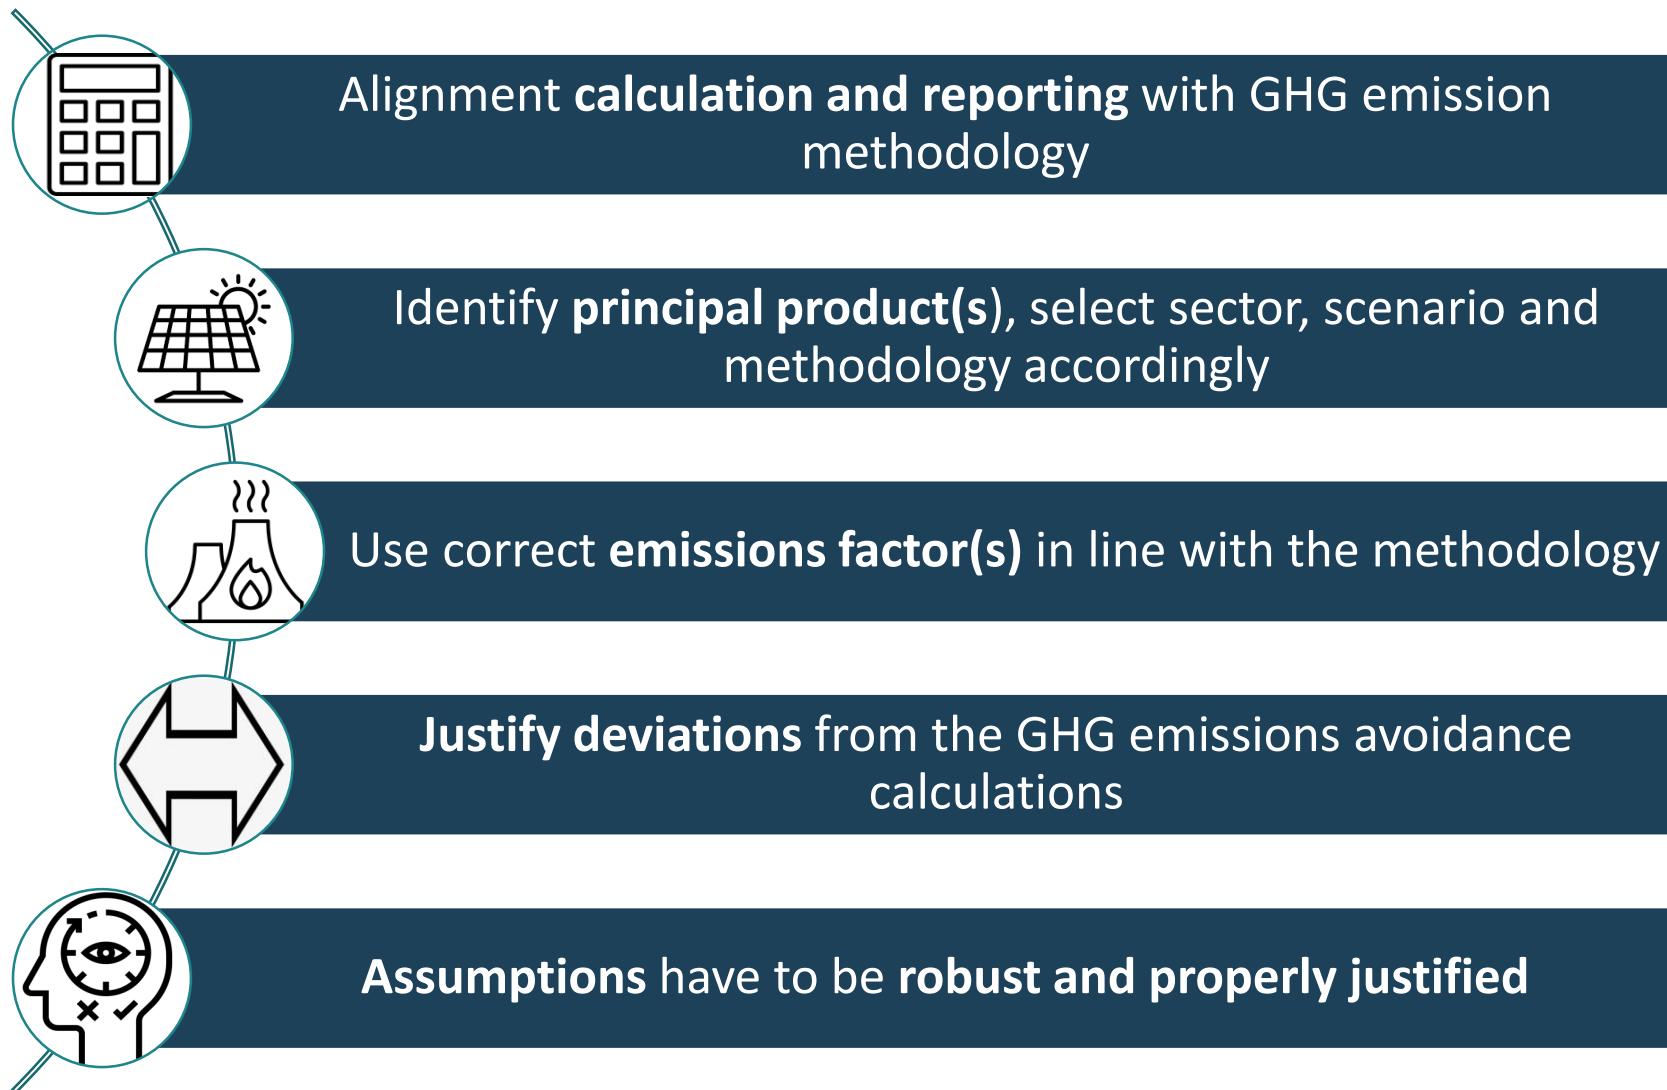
Alignment calculation and reporting with GHG emission methodology

Identify principal product(s), select sector, scenario and methodology accordingly

Use correct emissions factor(s) in line with the methodology

Justify deviations from the GHG emissions avoidance calculations

Assumptions have to be robust and properly justified